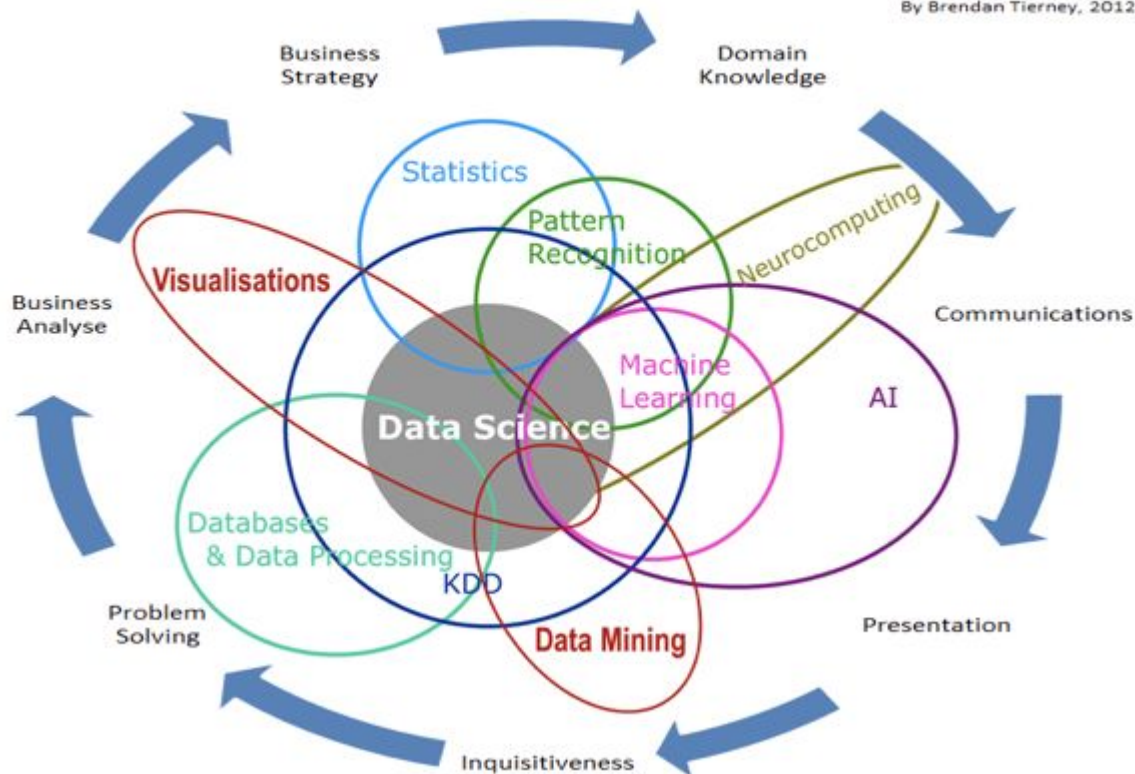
By Brendan Tierney, 2012

Business Strategy

Domain Knowledge

Statistics

Pattern Recognition

Neurocomputing

Visualisations

Business Analyse

Communications

Machine Learning

AI

Data Science

Databases & Data Processing

KDD

Problem Solving

Data Mining

Presentation

Inquisitiveness